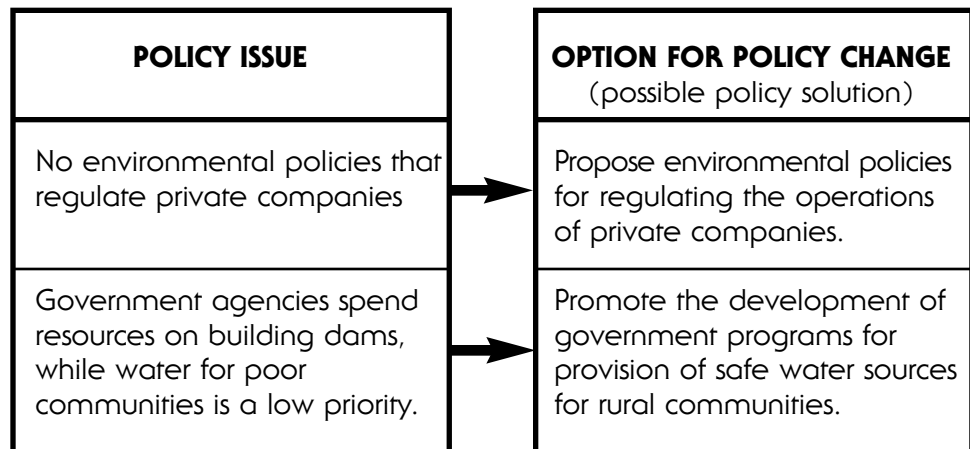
| POLICY ISSUE | OPTION FOR POLICY CHANGE (possible policy solution) |
|---|---|
| No environmental policies that regulate private companies | Propose environmental policies for regulating the operations of private companies. |
| Government agencies spend resources on building dams, while water for poor communities is a low priority. | Promote the development of government programs for provision of safe water sources for rural communities. |